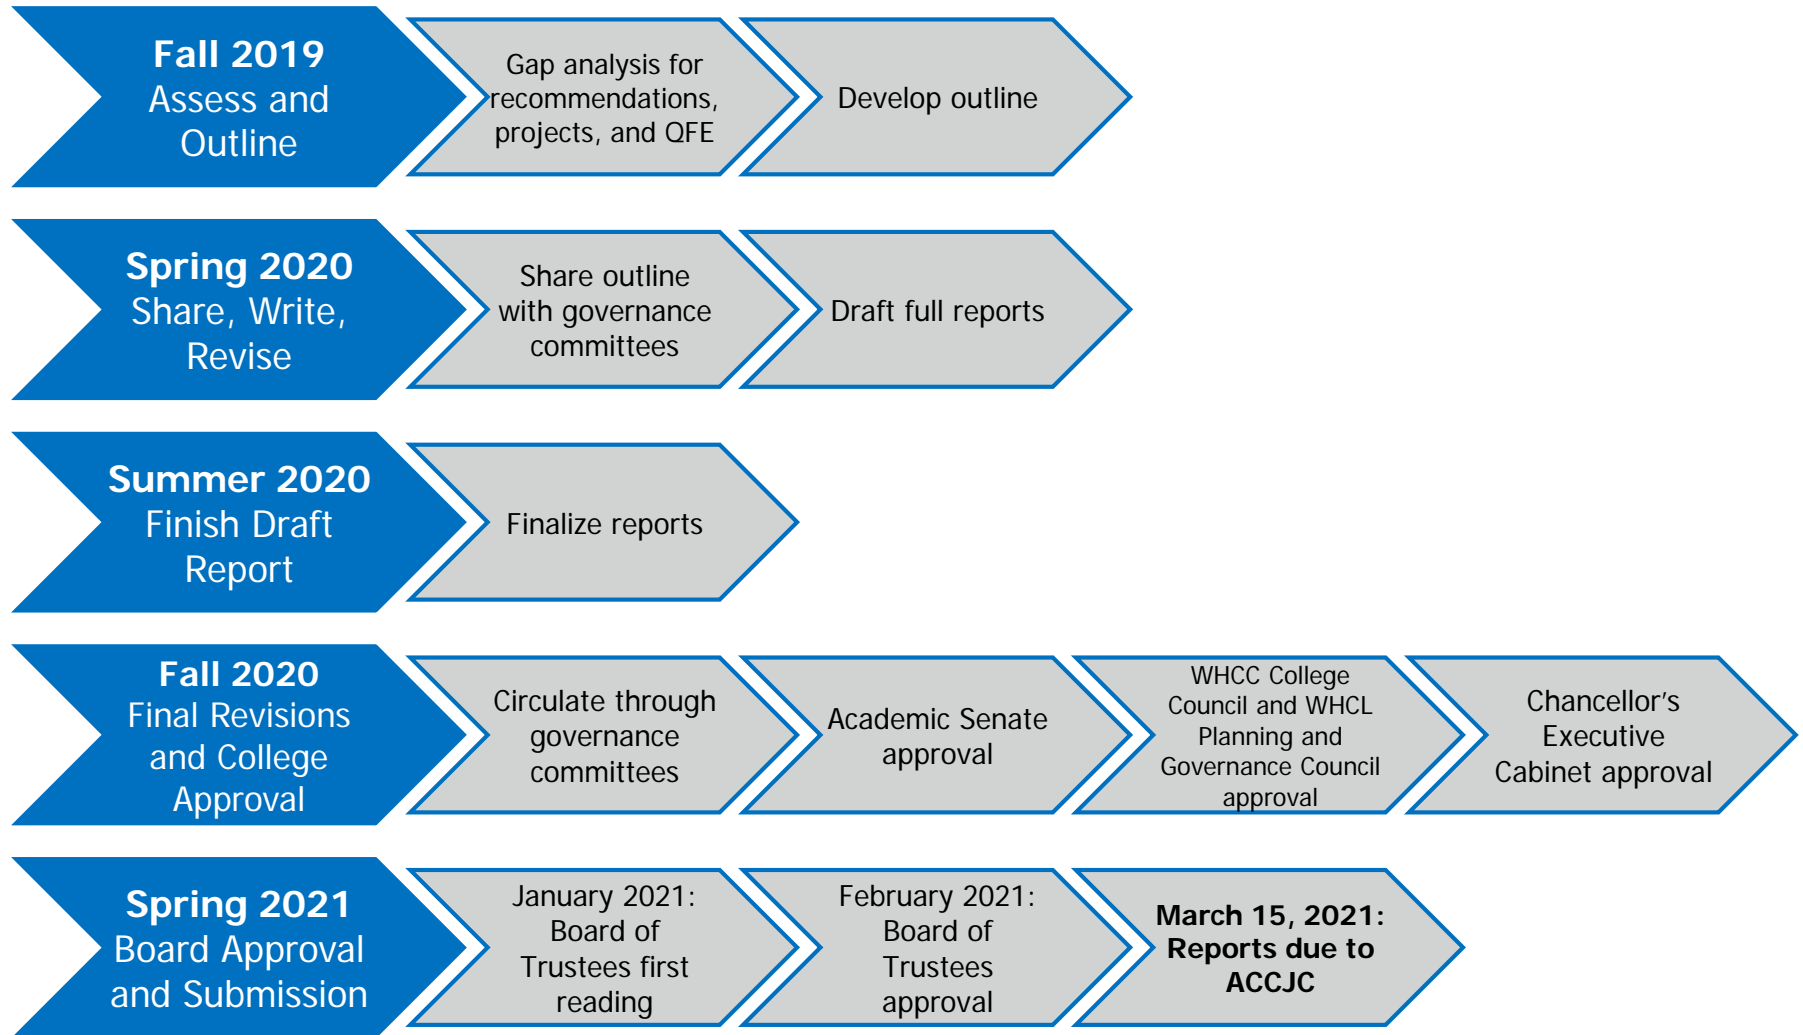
Fall 2019
Assess and Outline

Gap analysis for recommendations, projects, and QFE

Develop outline

Spring 2020
Share, Write, Revise

Share outline with governance committees

Draft full reports

Summer 2020
Finish Draft Report

Finalize reports

Fall 2020
Final Revisions and College Approval

Circulate through governance committees

Academic Senate approval

WHCC College Council and WHCL Planning and Governance Council approval

Chancellor's Executive Cabinet approval

Spring 2021
Board Approval and Submission

January 2021: Board of Trustees first reading

February 2021: Board of Trustees approval

March 15, 2021: Reports due to ACCJC